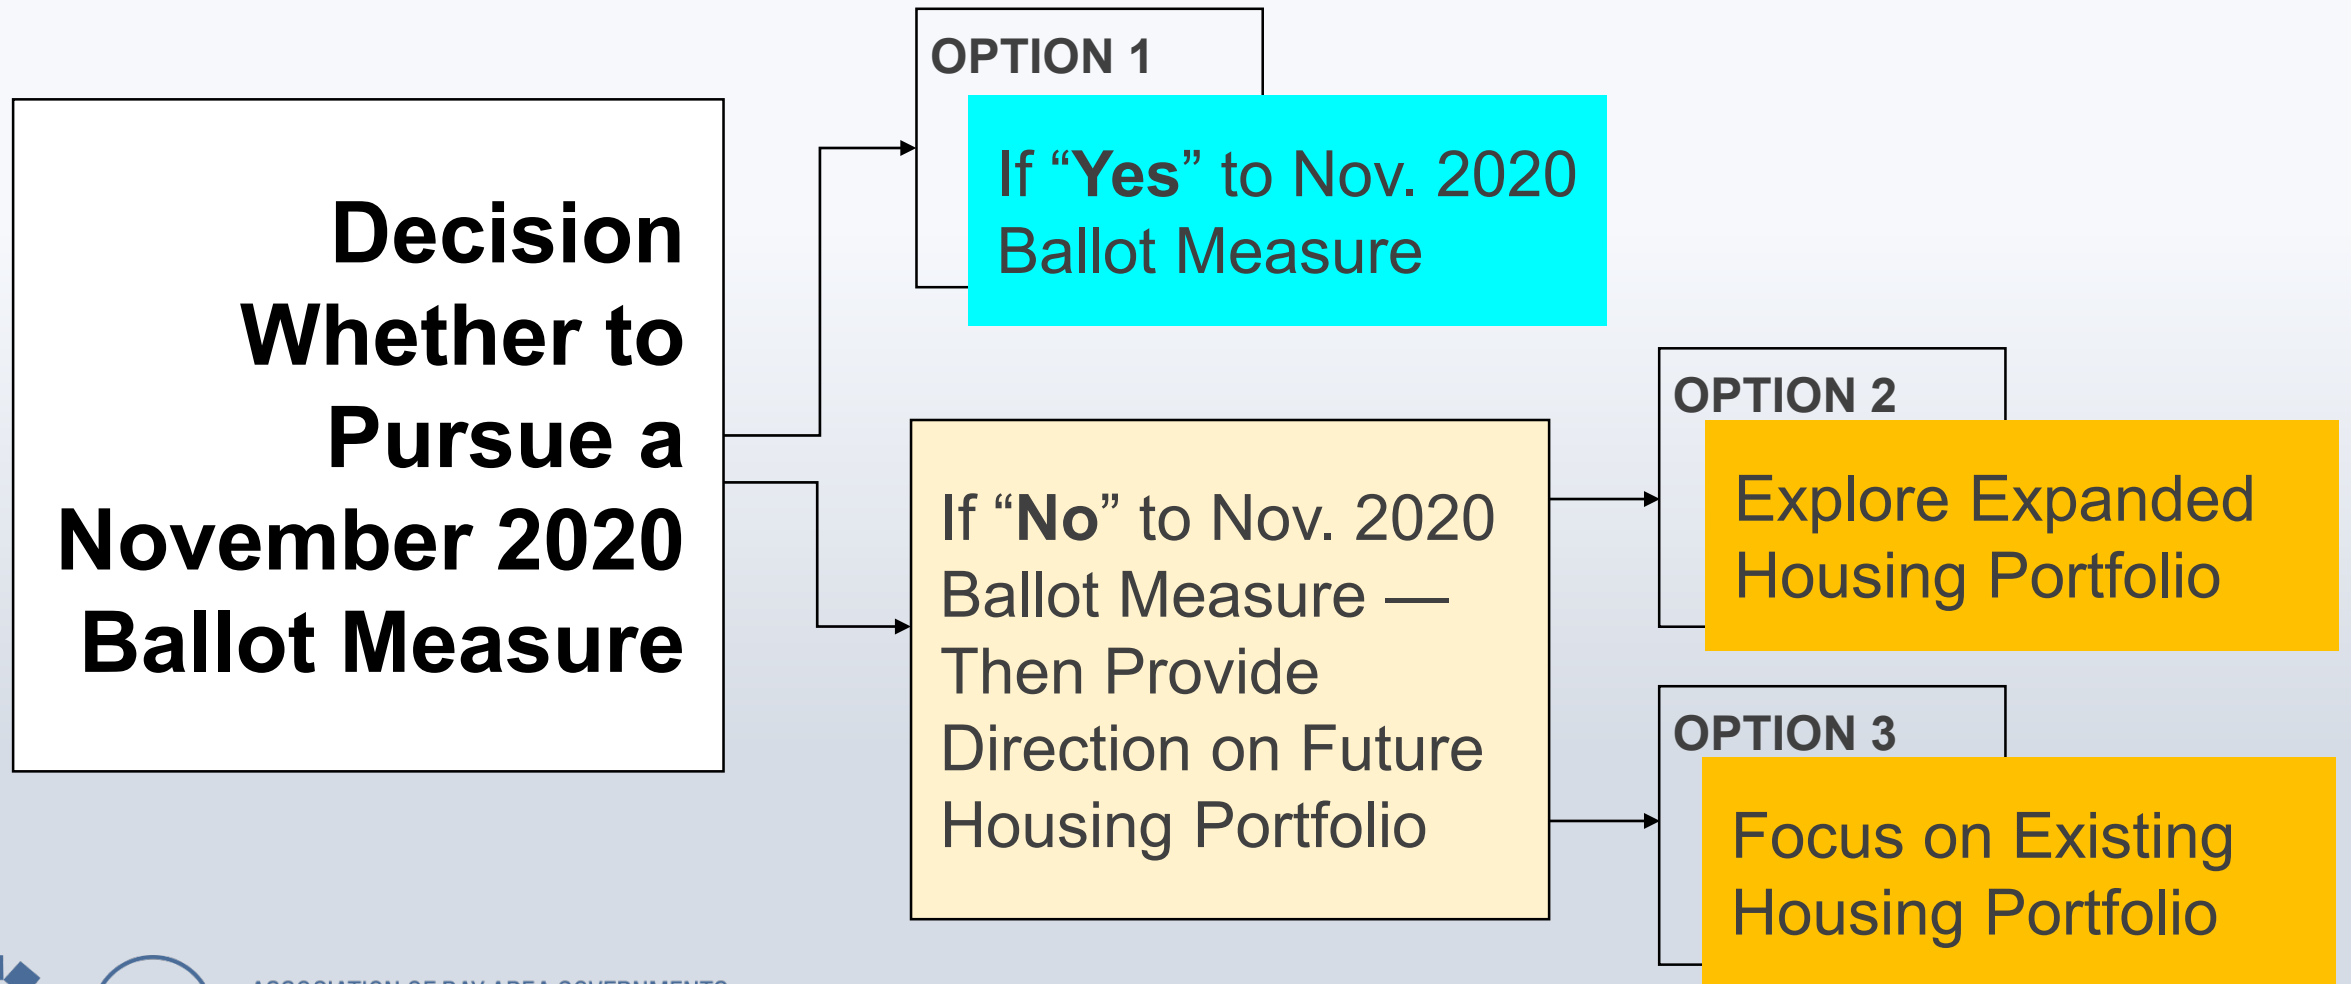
Decision Whether to Pursue a November 2020 Ballot Measure

OPTION 1

If “Yes” to Nov. 2020 Ballot Measure

If “No” to Nov. 2020 Ballot Measure — Then Provide Direction on Future Housing Portfolio

OPTION 2

Explore Expanded Housing Portfolio

OPTION 3

Focus on Existing Housing Portfolio

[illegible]